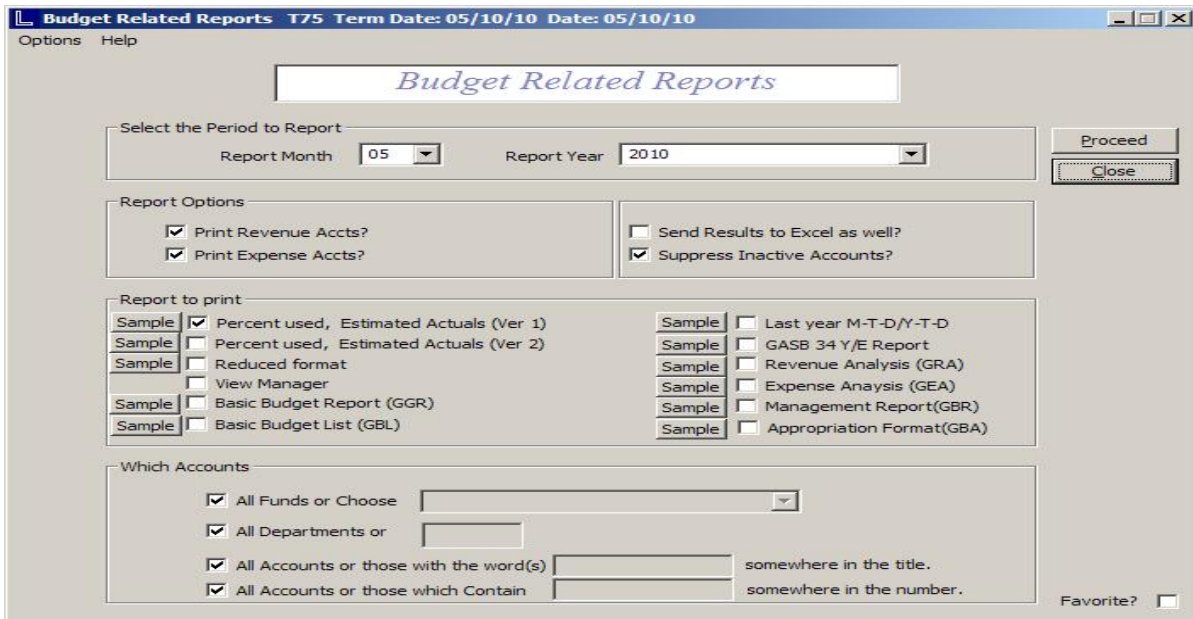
Budget Related Reports T75 Term Date: 05/10/10 Date: 05/10/10

Options Help

Budget Related Reports

Select the Period to Report

Report Month 05

Report Year 2010

Proceed

Close

Report Options

Print Revenue Accts?

Print Expense Accts?

Send Results to Excel as well?

Suppress Inactive Accounts?

Report to print

Sample Percent used, Estimated Actuals (Ver 1)

Sample Percent used, Estimated Actuals (Ver 2)

Sample Reduced format

View Manager

Sample Basic Budget Report (GGR)

Sample Basic Budget List (GBL)

Sample Last year M-T-D/Y-T-D

Sample GASB 34 Y/E Report

Sample Revenue Analysis (GRA)

Sample Expense Anaysis (GEA)

Sample Management Report(GBR)

Sample Appropriation Format(GBA)

Which Accounts

All Funds or Choose

All Departments or

All Accounts or those with the word(s) somewhere in the title.

All Accounts or those which Contain somewhere in the number.

Favorite?